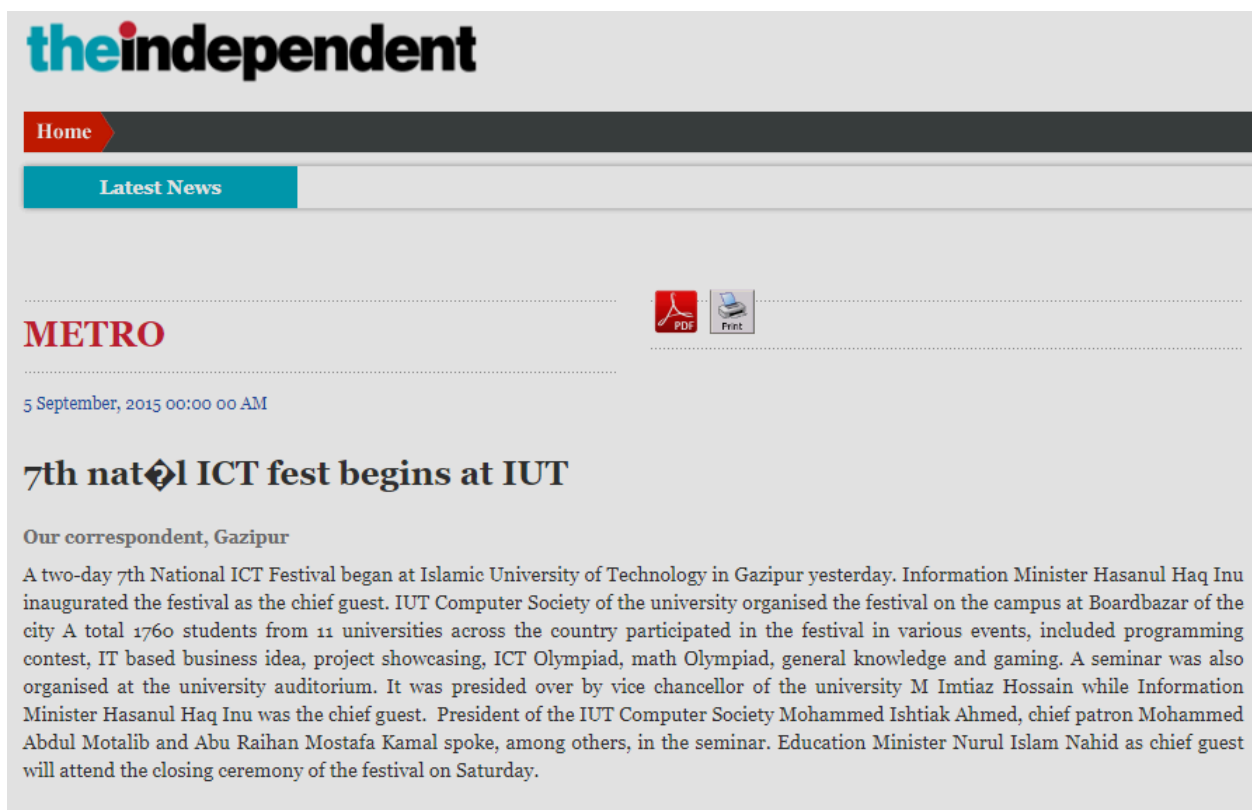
theindependent

Home

Latest News

PDF Print

METRO

5 September, 2015 00:00 00 AM

7th nat�l ICT fest begins at IUT

Our correspondent, Gazipur

A two-day 7th National ICT Festival began at Islamic University of Technology in Gazipur yesterday. Information Minister Hasanul Haq Inu inaugurated the festival as the chief guest. IUT Computer Society of the university organised the festival on the campus at Boardbazar of the city A total 1760 students from 11 universities across the country participated in the festival in various events, included programming contest, IT based business idea, project showcasing, ICT Olympiad, math Olympiad, general knowledge and gaming. A seminar was also organised at the university auditorium. It was presided over by vice chancellor of the university M Imtiaz Hossain while Information Minister Hasanul Haq Inu was the chief guest. President of the IUT Computer Society Mohammed Ishtiak Ahmed, chief patron Mohammed Abdul Motalib and Abu Raihan Mostafa Kamal spoke, among others, in the seminar. Education Minister Nurul Islam Nahid as chief guest will attend the closing ceremony of the festival on Saturday.